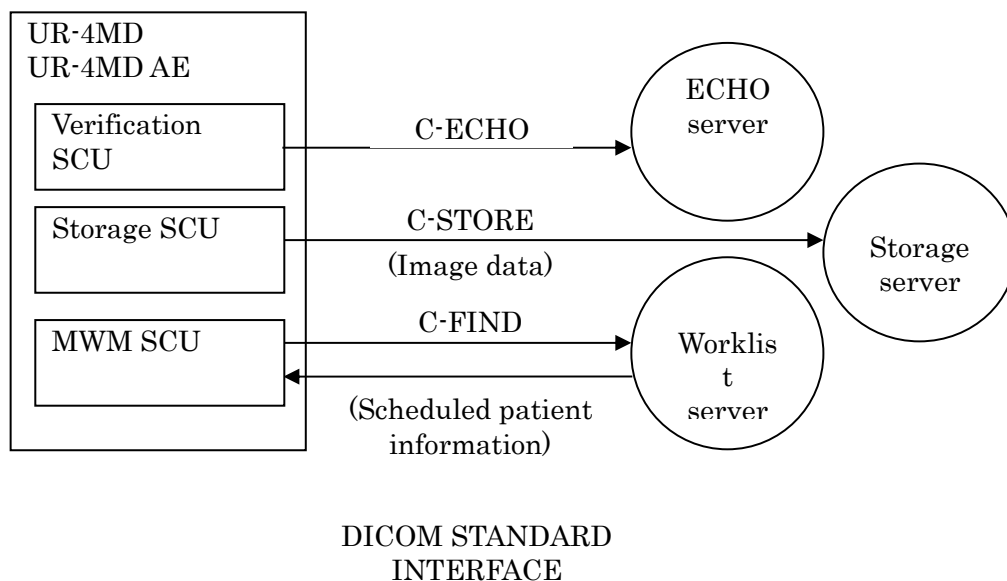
UR-4MD
UR-4MD AE

Verification SCU

C-ECHO

ECHO server

Storage SCU

C-STORE

(Image data)

Storage server

MWM SCU

C-FIND

Worklis t server

(Scheduled patient information)

DICOM STANDARD INTERFACE